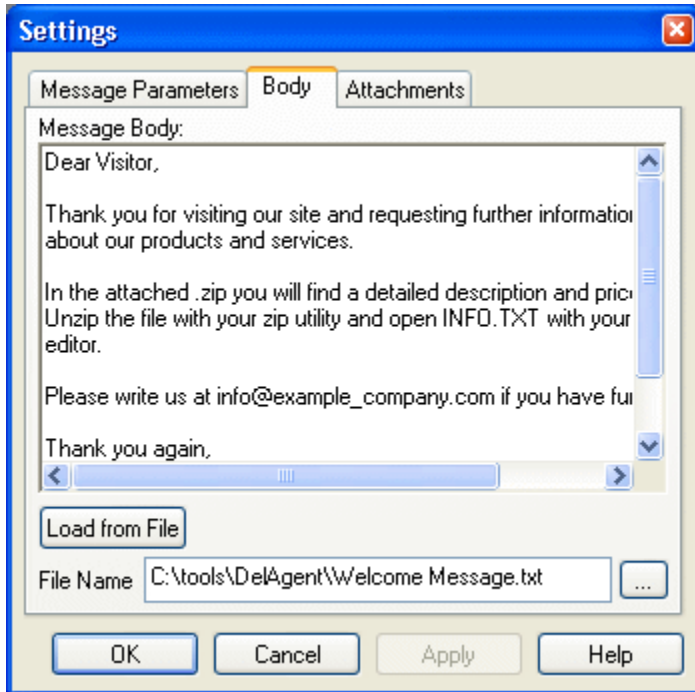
Settings

Message Parameters | Body | Attachments

Message Body:

Dear Visitor,

Thank you for visiting our site and requesting further informatio about our products and services.

In the attached .zip you will find a detailed description and pric Unzip the file with your zip utility and open INFO.TXT with your editor.

Please write us at info@example_company.com if you have fu

Thank you again,

Load from File

File Name C:\tools\DelAgent\Welcome Message.txt ...

OK Cancel Apply Help